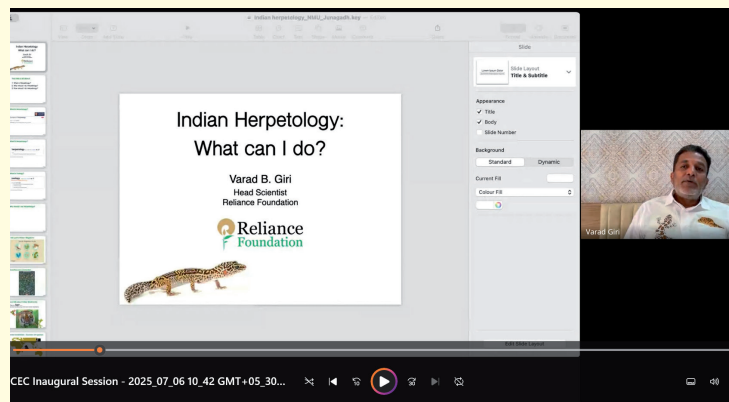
Indian_herpetology_NMU_Junagadh.key — Edited

Slide

Slide Layout
Title & Subtitle

Appearance
Title
Body
Slide Number

Background
Standard
Dynamic

Current Fill

Colour Fill

Edit Slide Layout

Indian Herpetology:
What can I do?

Varad B. Giri
Head Scientist
Reliance Foundation

Reliance
Foundation

Varad Giri

CEC Inaugural Session - 2025_07_06 10_42 GMT+05_30...